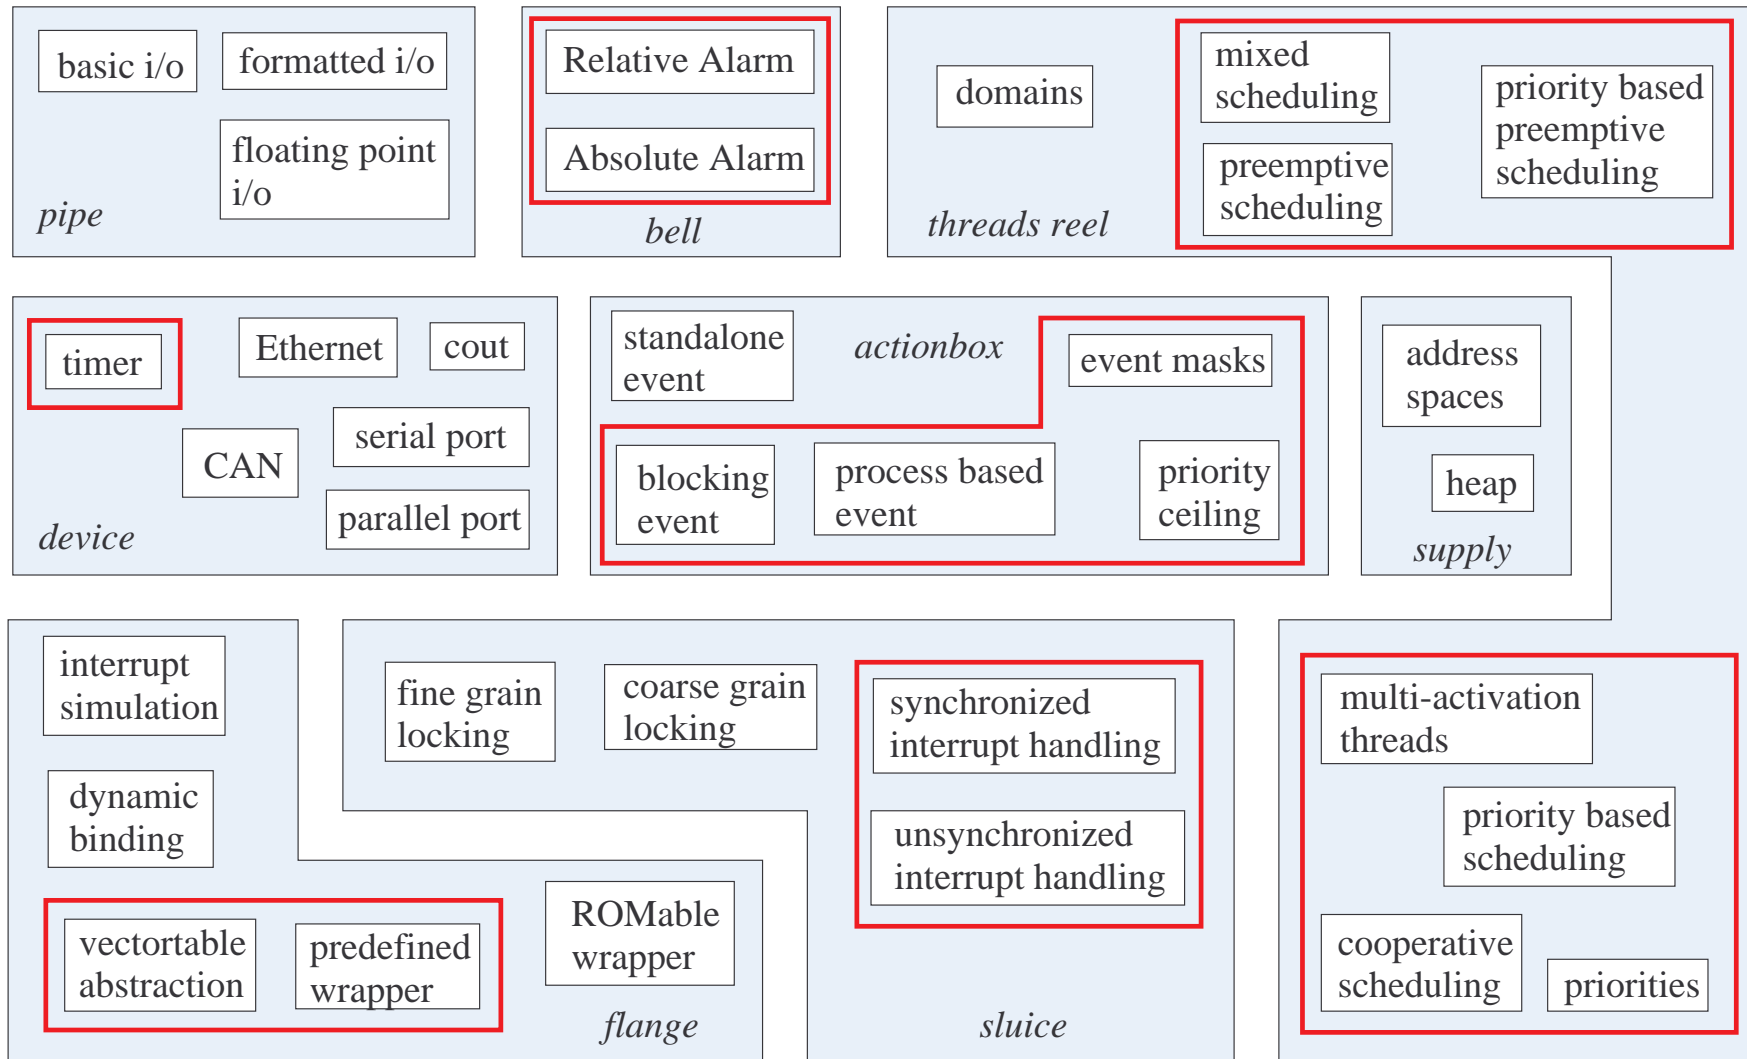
basic i/o

formatted i/o

floating point i/o

pipe

Relative Alarm

Absolute Alarm

bell

domains

mixed scheduling

preemptive scheduling

priority based preemptive scheduling

threads reel

timer

Ethernet

cout

CAN

serial port

parallel port

device

standalone event

actionbox

event masks

blocking event

process based event

priority ceiling

address spaces

heap

supply

interrupt simulation

dynamic binding

vectortable abstraction

predefined wrapper

ROMable wrapper

flange

fine grain locking

coarse grain locking

synchronized interrupt handling

unsynchronized interrupt handling

sluice

multi-activation threads

priority based scheduling

cooperative scheduling

priorities